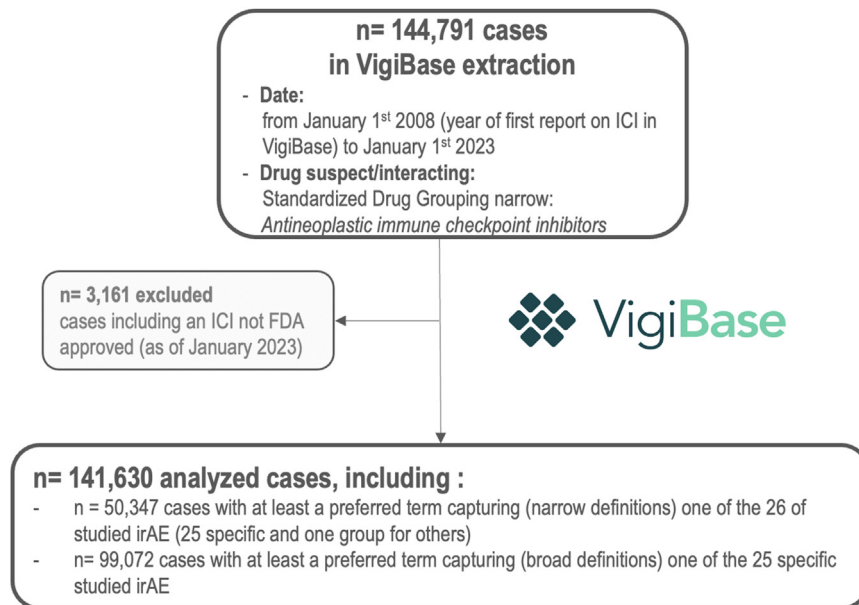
n= 144,791 cases
in VigiBase extraction

- Date:
from January 1$^{st}$ 2008 (year of first report on ICI in VigiBase) to January 1$^{st}$ 2023
- Drug suspect/interacting:
Standardized Drug Grouping narrow:
*Antineoplastic immune checkpoint inhibitors*

n= 3,161 excluded
cases including an ICI not FDA approved (as of January 2023)

VigiBase

n= 141,630 analyzed cases, including :
- n = 50,347 cases with at least a preferred term capturing (narrow definitions) one of the 26 of studied irAE (25 specific and one group for others)
- n= 99,072 cases with at least a preferred term capturing (broad definitions) one of the 25 specific studied irAE